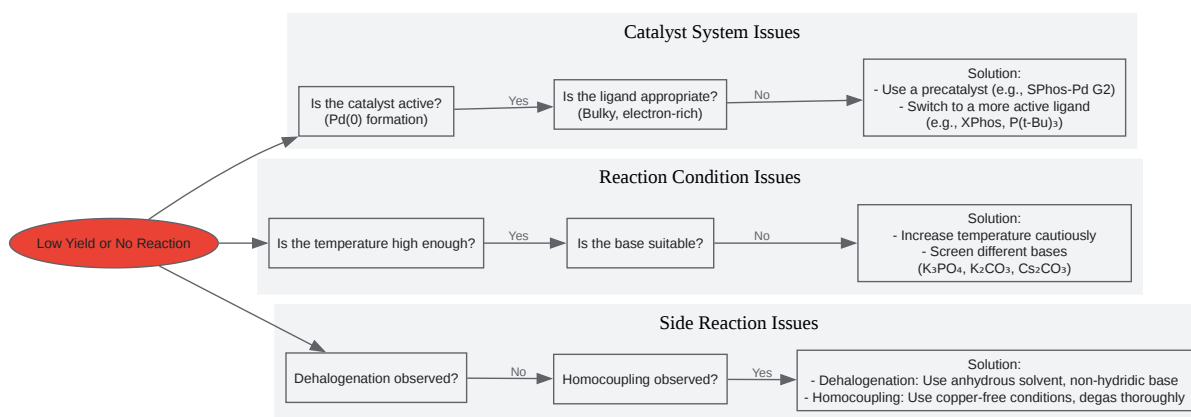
Catalyst System Issues

Is the catalyst active? (Pd(0) formation)

Yes

Is the ligand appropriate? (Bulky, electron-rich)

No

Solution:
- Use a precatalyst (e.g., SPhos-Pd G2)
- Switch to a more active ligand (e.g., XPhos, $P(t\text{-}Bu)_3$)

Reaction Condition Issues

Low Yield or No Reaction

Is the temperature high enough?

Yes

Is the base suitable?

No

Solution:
- Increase temperature cautiously
- Screen different bases ($K_3PO_4$, $K_2CO_3$, $Cs_2CO_3$)

Side Reaction Issues

Dehalogenation observed?

No

Homocoupling observed?

Yes

Solution:
- Dehalogenation: Use anhydrous solvent, non-hydridic base
- Homocoupling: Use copper-free conditions, degas thoroughly